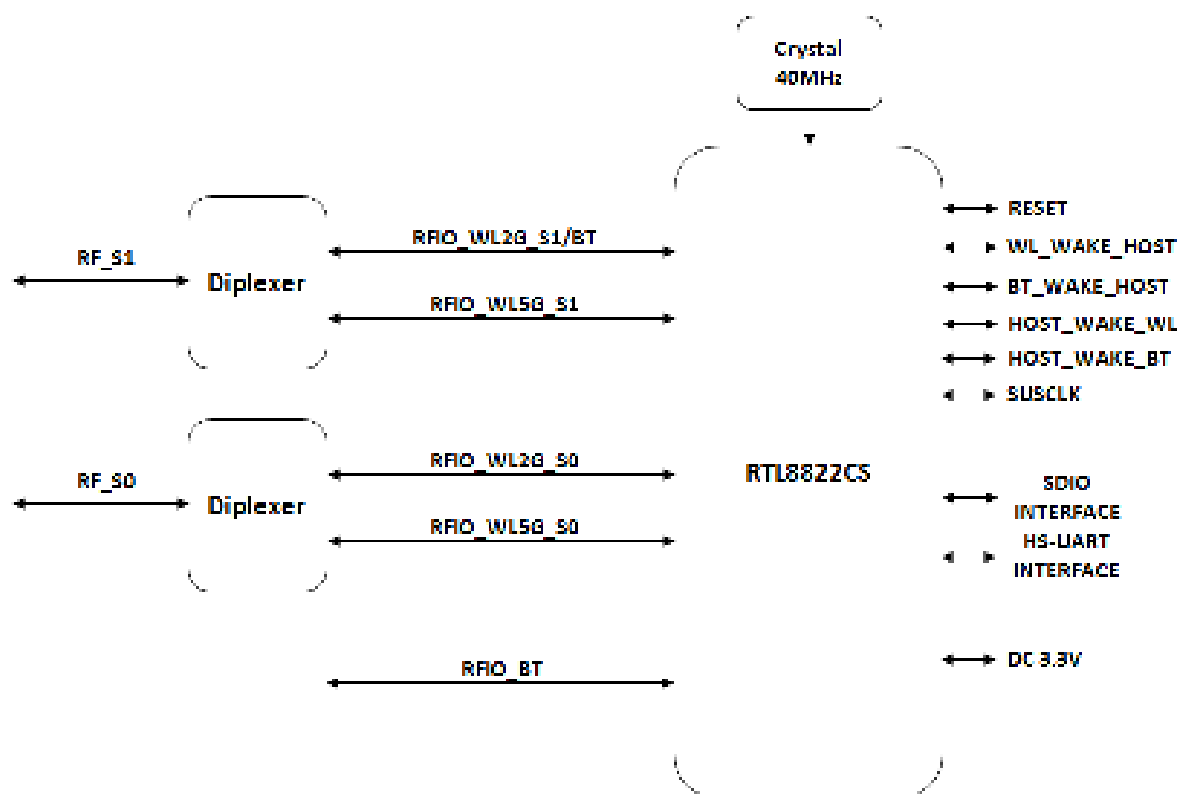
Crystal
40MHz

RF_S1

Diplexer

RFIO_WL2G_S1/BT

RFIO_WL5G_S1

RF_S0

Diplexer

RFIO_WL2G_S0

RFIO_WL5G_S0

RFIO_BT

RTL8822CS

RESET
WL_WAKE_HOST
BT_WAKE_HOST
HOST_WAKE_WL
HOST_WAKE_BT
SUSCLK

SDIO
INTERFACE
HS-UART
INTERFACE

DC 3.3V